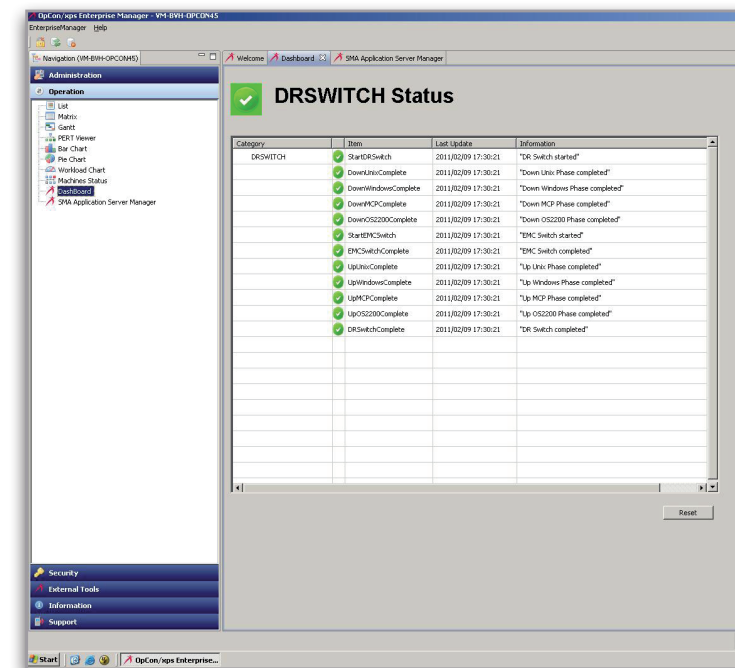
OpCon/xps Enterprise Manager - VM-BVH-OPCON45

EnterpriseManager Help

Navigation (VM-BVH-OPCON45)

Administration

Operation

List
Matrix
Gantt
PERT Viewer
Bar Chart
Pie Chart
Workload Chart
Machines Status
DashBoard
SMA Application Server Manager

Security
External Tools
Information
Support

Welcome | Dashboard | SMA Application Server Manager

DRSWITCH Status

| Category | | Item | Last Update | Information |
|---|---|---|---|---|
| DRSWITCH | | StartDRSwitch | 2011/02/09 17:30:21 | "DR Switch started" |
| | | DownUnixComplete | 2011/02/09 17:30:21 | "Down Unix Phase completed" |
| | | DownWindowsComplete | 2011/02/09 17:30:21 | "Down Windows Phase completed" |
| | | DownMCPComplete | 2011/02/09 17:30:21 | "Down MCP Phase completed" |
| | | DownOS2200Complete | 2011/02/09 17:30:21 | "Down OS2200 Phase completed" |
| | | StartEMCSwitch | 2011/02/09 17:30:21 | "EMC Switch started" |
| | | EMCSwitchComplete | 2011/02/09 17:30:21 | "EMC Switch completed" |
| | | UpUnixComplete | 2011/02/09 17:30:21 | "Up Unix Phase completed" |
| | | UpWindowsComplete | 2011/02/09 17:30:21 | "Up Windows Phase completed" |
| | | UpMCPComplete | 2011/02/09 17:30:21 | "Up MCP Phase completed" |
| | | UpOS2200Complete | 2011/02/09 17:30:21 | "Up OS2200 Phase completed" |
| | | DRSwitchComplete | 2011/02/09 17:30:21 | "DR Switch completed" |

Reset

Start | OpCon/xps Enterprise...